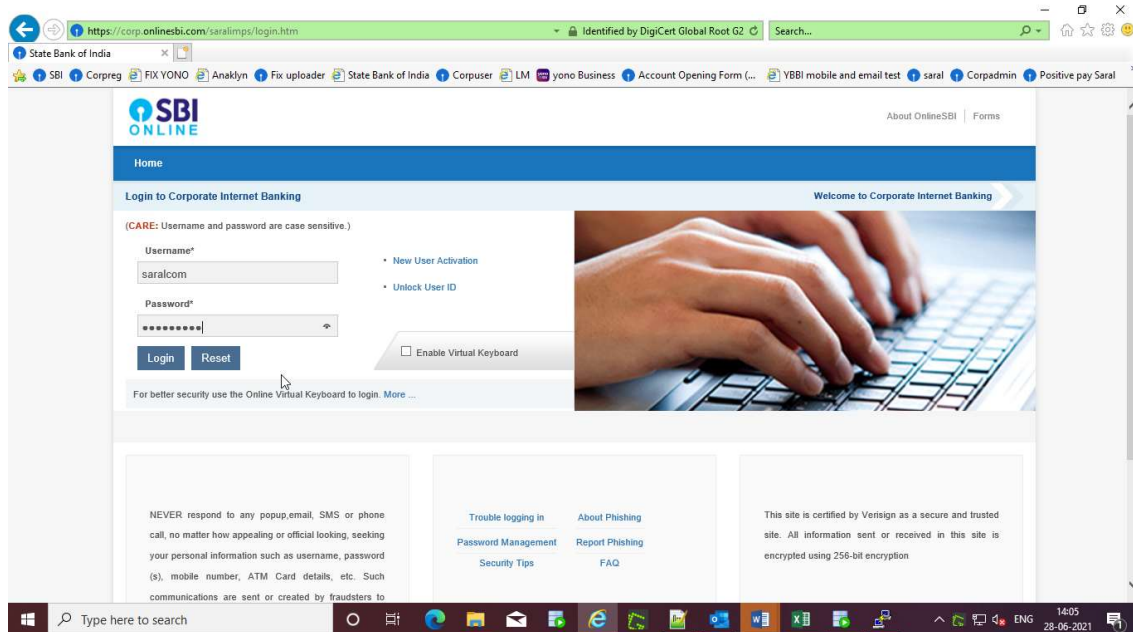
https://corp.onlinesbi.com/saralimps/login.htm
Identified by DigiCert Global Root G2
Search...

State Bank of India

SBI Corpreg FIX YONO Anaklyn Fix uploader State Bank of India Corpuser LM yono Business Account Opening Form (... YBBI mobile and email test saral Corpadmin Positive pay Saral

SBI ONLINE

About OnlineSBI | Forms

Home

Login to Corporate Internet Banking

Welcome to Corporate Internet Banking

(CARE: Username and password are case sensitive.)

Username*

saralcom

Password*

•••••••••

Login Reset

• New User Activation

• Unlock User ID

Enable Virtual Keyboard

For better security use the Online Virtual Keyboard to login. More ...

NEVER respond to any popup,email, SMS or phone call, no matter how appealing or official looking, seeking your personal information such as username, password (s), mobile number, ATM Card details, etc. Such communications are sent or created by fraudsters to

Trouble logging in
About Phishing
Password Management
Report Phishing
Security Tips
FAQ

This site is certified by Verisign as a secure and trusted site. All information sent or received in this site is encrypted using 256-bit encryption

Type here to search

ENG 14:05 28-06-2021